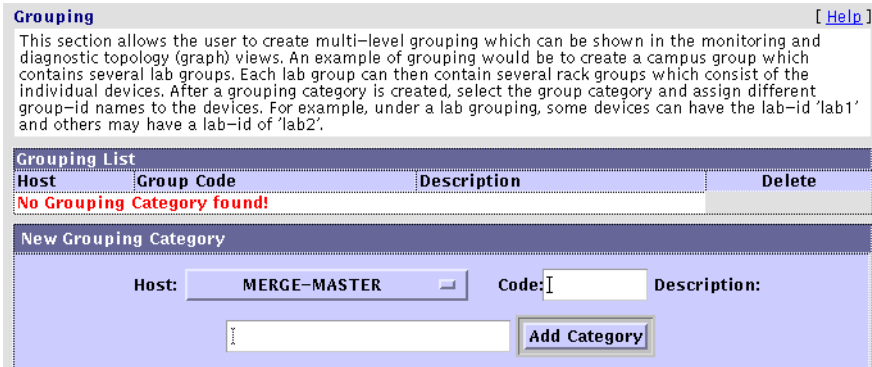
Grouping

[ Help ]

This section allows the user to create multi-level grouping which can be shown in the monitoring and diagnostic topology (graph) views. An example of grouping would be to create a campus group which contains several lab groups. Each lab group can then contain several rack groups which consist of the individual devices. After a grouping category is created, select the group category and assign different group-id names to the devices. For example, under a lab grouping, some devices can have the lab-id 'lab1' and others may have a lab-id of 'lab2'.

Grouping List

| Host | Group Code | Description | Delete |
|---|---|---|---|
| No Grouping Category found! | | | |

New Grouping Category

Host: MERGE-MASTER Code: Description:

Add Category